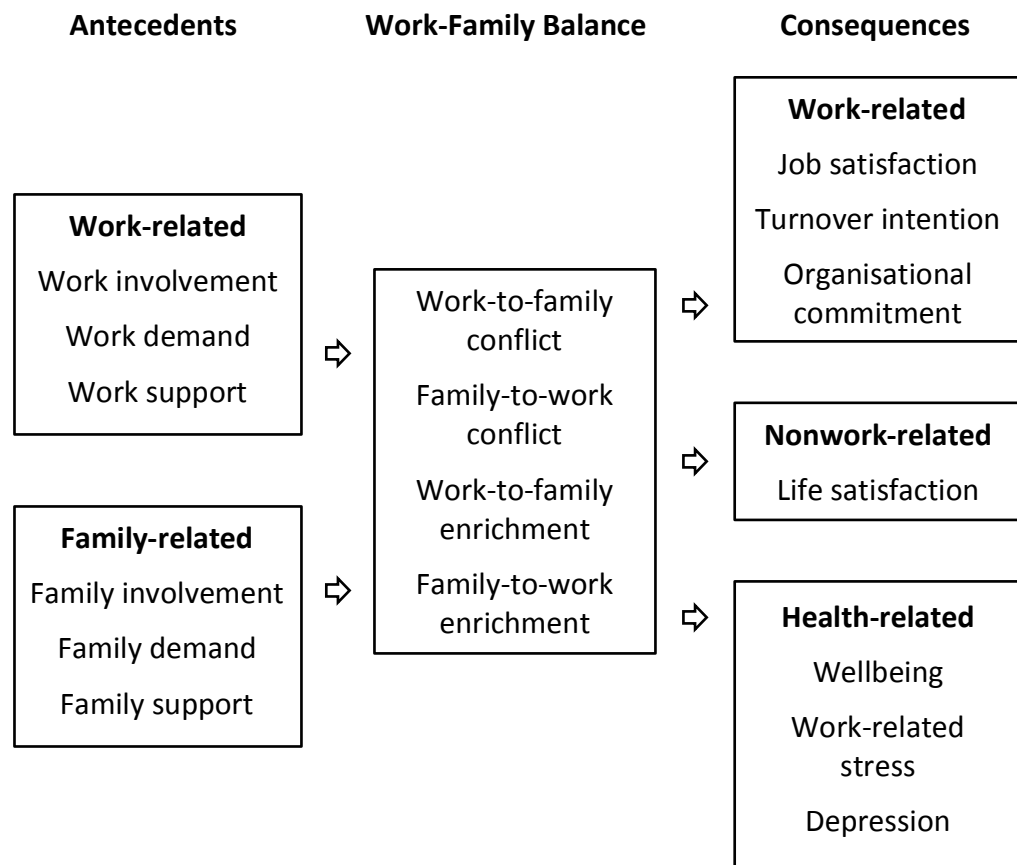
Antecedents

Work-Family Balance

Consequences

Work-related
Work involvement
Work demand
Work support

Family-related
Family involvement
Family demand
Family support

Work-to-family conflict
Family-to-work conflict
Work-to-family enrichment
Family-to-work enrichment

Work-related
Job satisfaction
Turnover intention
Organisational commitment

Nonwork-related
Life satisfaction

Health-related
Wellbeing
Work-related stress
Depression